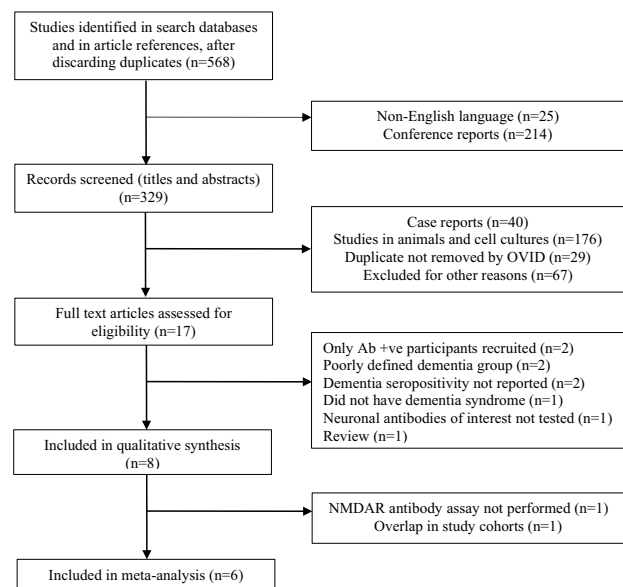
Studies identified in search databases and in article references, after discarding duplicates (n=568)

Non-English language (n=25)
Conference reports (n=214)

Records screened (titles and abstracts) (n=329)

Case reports (n=40)
Studies in animals and cell cultures (n=176)
Duplicate not removed by OVID (n=29)
Excluded for other reasons (n=67)

Full text articles assessed for eligibility (n=17)

Only Ab +ve participants recruited (n=2)
Poorly defined dementia group (n=2)
Dementia seropositivity not reported (n=2)
Did not have dementia syndrome (n=1)
Neuronal antibodies of interest not tested (n=1)
Review (n=1)

Included in qualitative synthesis (n=8)

NMDAR antibody assay not performed (n=1)
Overlap in study cohorts (n=1)

Included in meta-analysis (n=6)